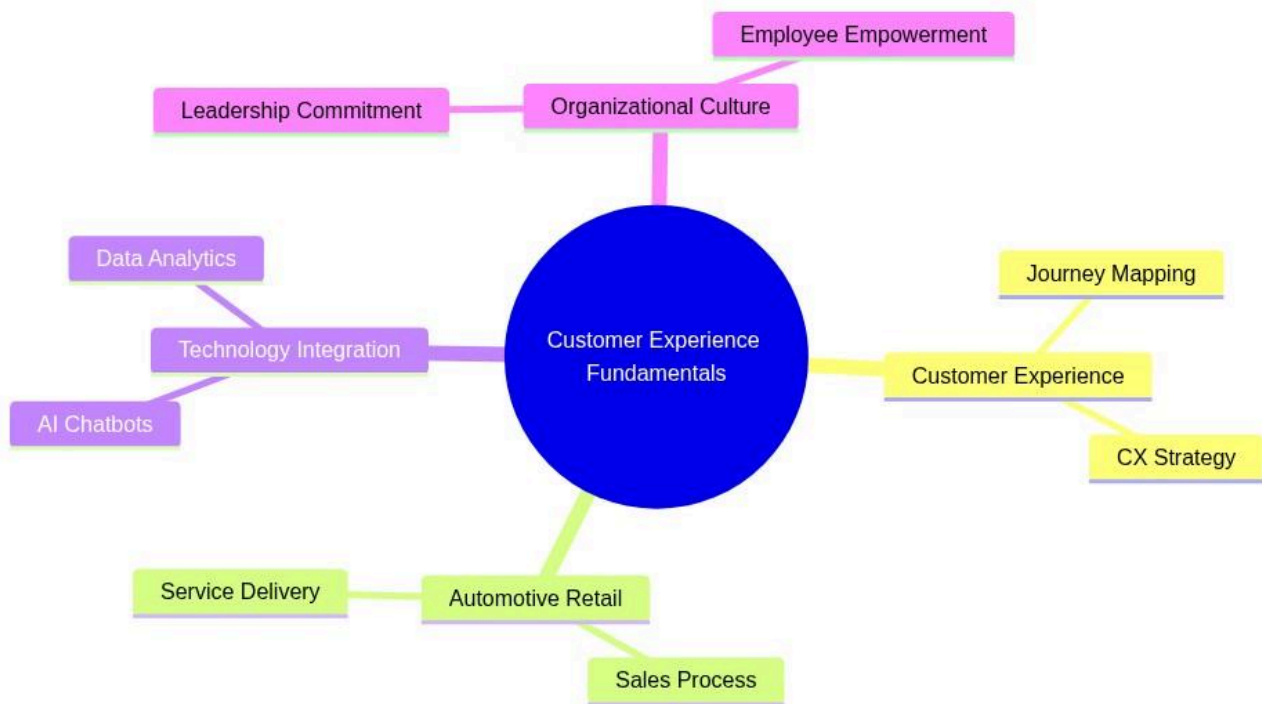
Employee Empowerment

Leadership Commitment

Organizational Culture

Data Analytics

Technology Integration

AI Chatbots

Customer Experience Fundamentals

Journey Mapping

Customer Experience

CX Strategy

Service Delivery

Automotive Retail

Sales Process